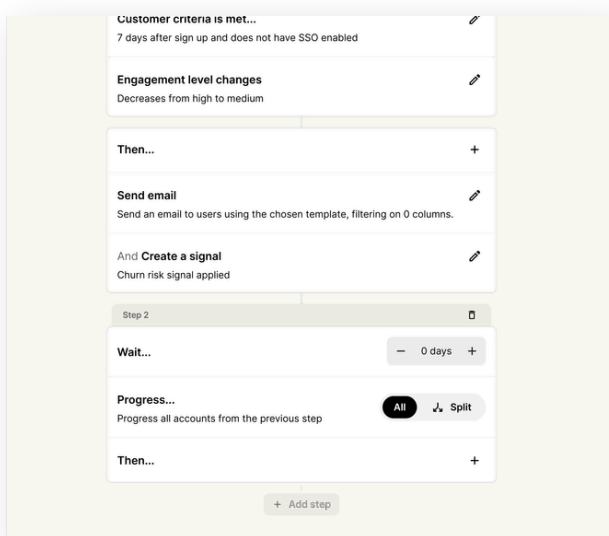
Customer criteria is met...
7 days after sign up and does not have SSO enabled

Engagement level changes
Decreases from high to medium

Then... +

Send email
Send an email to users using the chosen template, filtering on 0 columns.

And Create a signal
Churn risk signal applied

Step 2

Wait... − 0 days +

Progress...
Progress all accounts from the previous step
All Split

Then... +

+ Add step